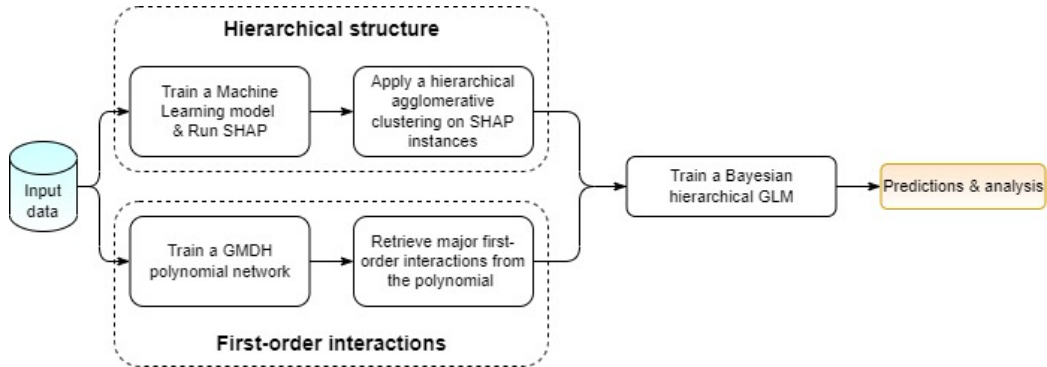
Hierarchical structure

Input data

Train a Machine Learning model & Run SHAP

Apply a hierarchical agglomerative clustering on SHAP instances

Train a GMDH polynomial network

Retrieve major first-order interactions from the polynomial

First-order interactions

Train a Bayesian hierarchical GLM

Predictions & analysis